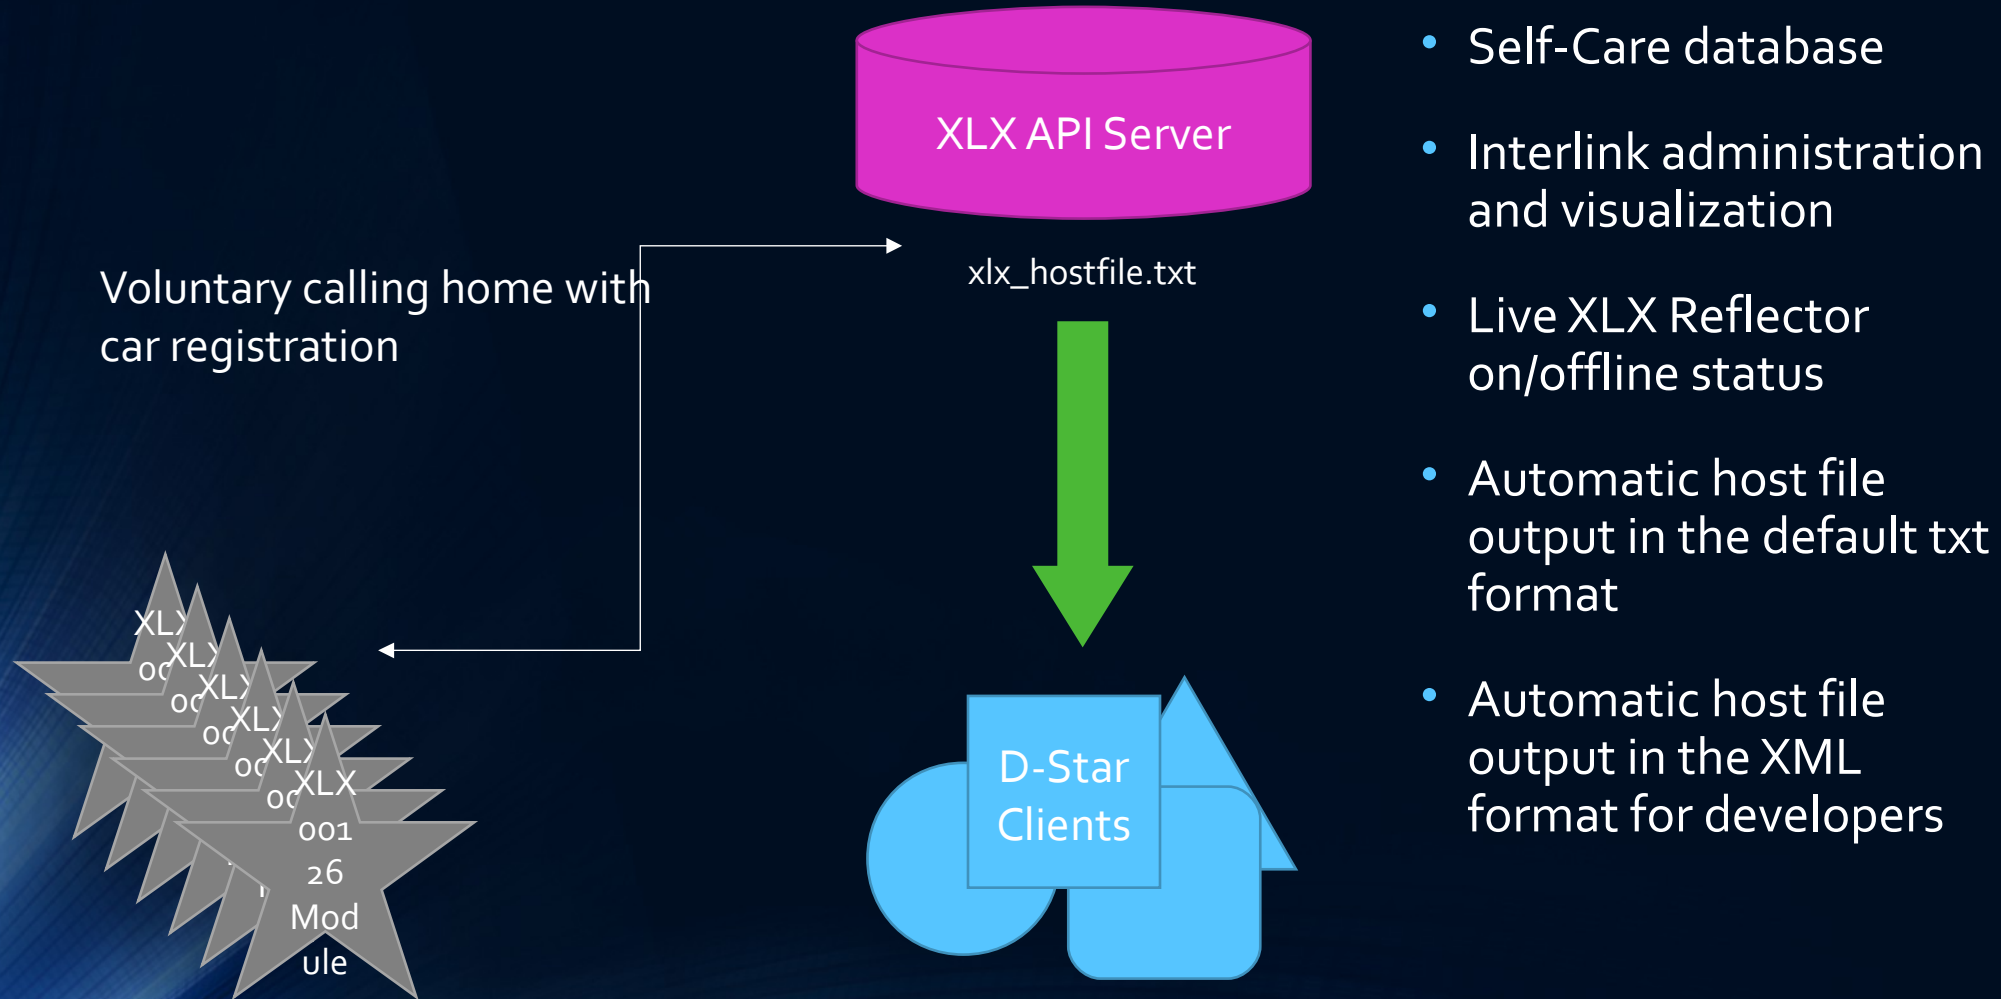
XLX API Server

xlx_hostfile.txt

Voluntary calling home with car registration

XL
00
XL
00
XL
00
XL
00
XL
00
XLX
001
26
Mod
ule

D-Star
Clients

- Self-Care database
- Interlink administration and visualization
- Live XLX Reflector on/offline status
- Automatic host file output in the default txt format
- Automatic host file output in the XML format for developers